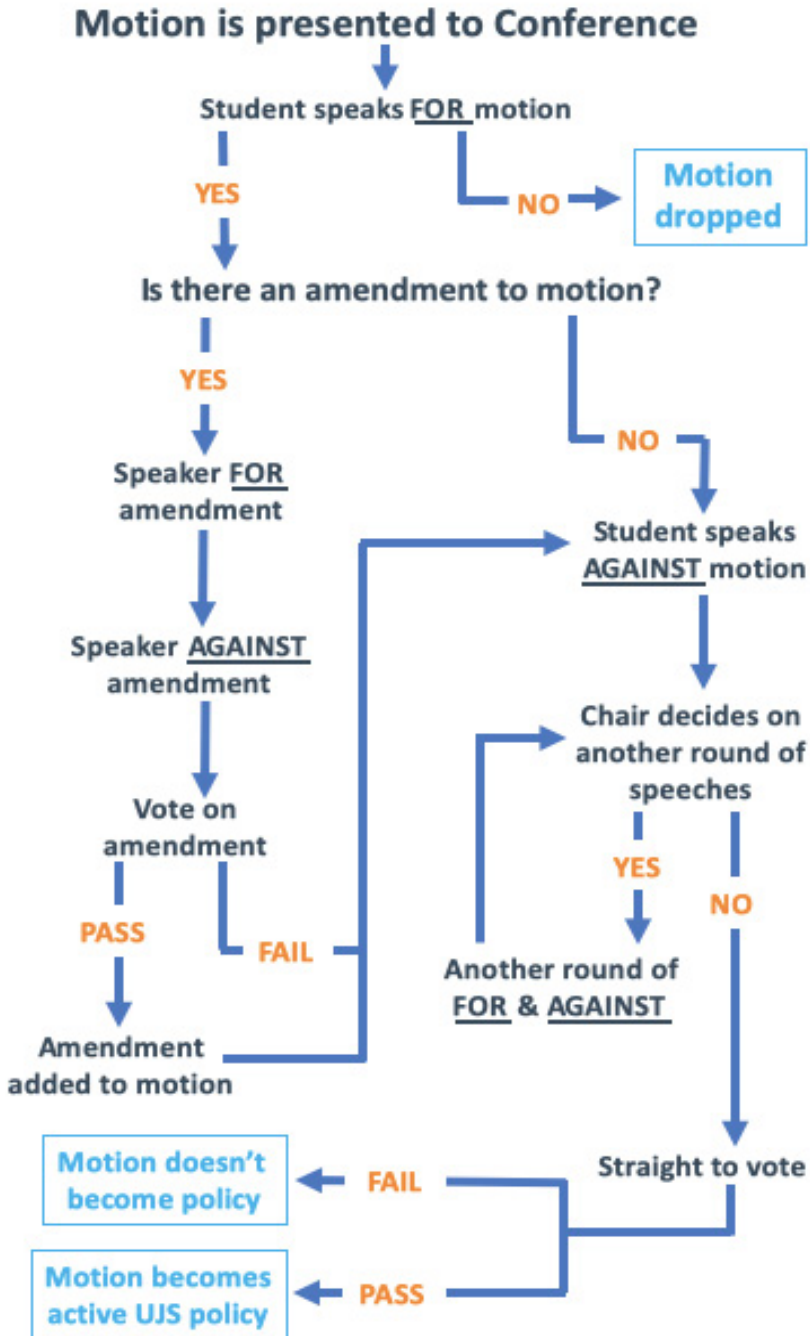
Motion is presented to Conference

Student speaks FOR motion

YES

NO

Motion dropped

Is there an amendment to motion?

YES

NO

Speaker FOR amendment

Student speaks AGAINST motion

Speaker AGAINST amendment

Chair decides on another round of speeches

Vote on amendment

YES

NO

PASS

FAIL

Another round of FOR & AGAINST

Amendment added to motion

Motion doesn't become policy

FAIL

Straight to vote

Motion becomes active UJS policy

PASS